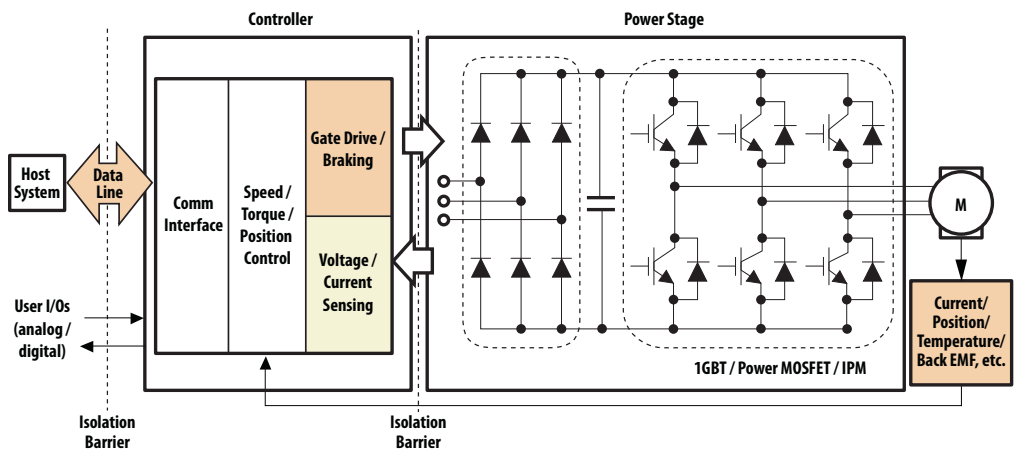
Controller

Power Stage

Host System

Data Line

Comm Interface

Speed / Torque / Position Control

Gate Drive / Braking

Voltage / Current Sensing

M

User I/Os (analog / digital)

1GBT / Power MOSFET / IPM

Current/ Position/ Temperature/ Back EMF, etc.

Isolation Barrier

Isolation Barrier